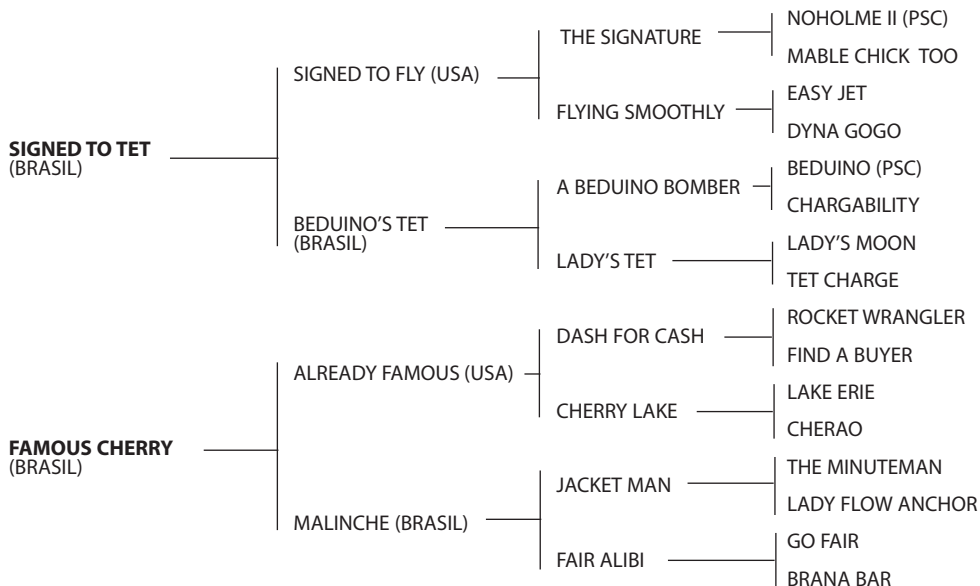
SIGNED TO TET
(BRASIL)

SIGNED TO FLY (USA)

THE SIGNATURE

NOHOLME II (PSC)

MABLE CHICK TOO

FLYING SMOOTHLY

EASY JET

DYNA GOGO

BEDUINO'S TET
(BRASIL)

A BEDUINO BOMBER

BEDUINO (PSC)

CHARGABILITY

LADY'S TET

LADY'S MOON

TET CHARGE

FAMOUS CHERRY
(BRASIL)

ALREADY FAMOUS (USA)

DASH FOR CASH

ROCKET WRANGLER

FIND A BUYER

CHERRY LAKE

LAKE ERIE

CHERAO

MALINCHE (BRASIL)

JACKET MAN

THE MINUTEMAN

LADY FLOW ANCHOR

FAIR ALIBI

GO FAIR

BRANA BAR